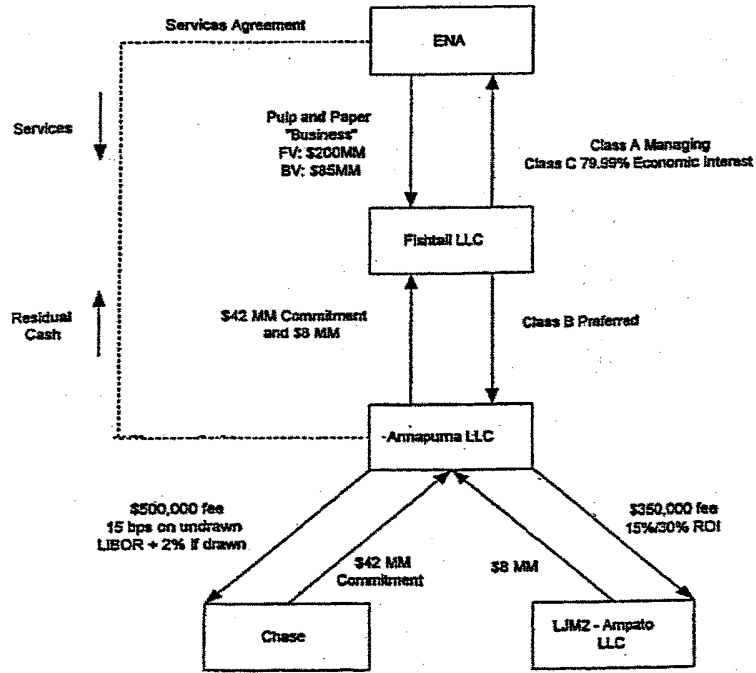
Services Agreement

ENA

Services

Pulp and Paper "Business" FV: $200MM BV: $85MM

Class A Managing Class C 79.99% Economic Interest

Fishtail LLC

Residual Cash

$42 MM Commitment and $8 MM

Class B Preferred

-Annapurna LLC

$500,000 fee 15 bps on undrawn LIBOR + 2% if drawn

$42 MM Commitment

$8 MM

$350,000 fee 15%/30% ROI

Chase

LJM2 - Ampato LLC